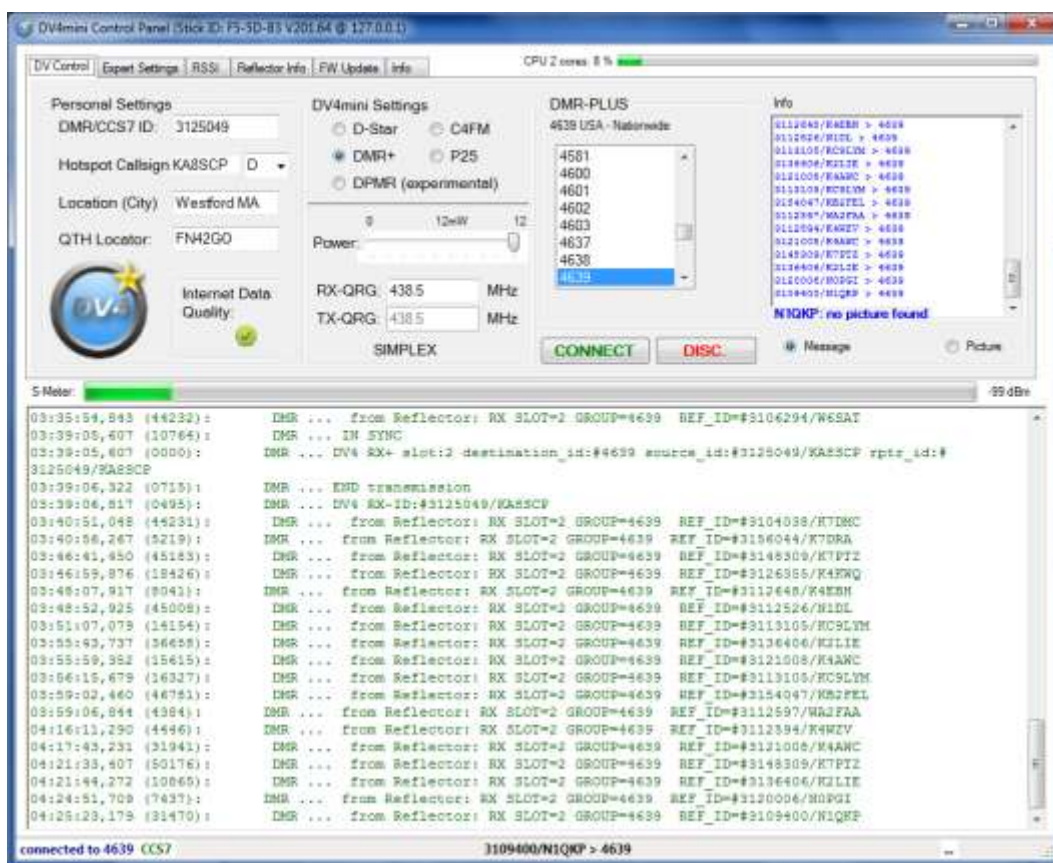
DV4mini Control Panel (Stick ID: F5-5D-83 V201.64 @ 127.0.0.1)

DV Control | Expert Settings | RSSI | Reflector Info | FW Update | Info

CPU 2 cores: 8 %

Personal Settings
DMR/CCS7 ID: 3125049
Hotspot Callsign KA8SCP D
Location (City): Westford MA
QTH Locator: FN42GO

Internet Data Quality:

DV4mini Settings
D-Star
C4FM
DMR+
P25
DPMR (experimental)

0 12mW 12
Power:

RX-QRG: 438.5 MHz
TX-QRG: 438.5 MHz
SIMPLEX

DMR-PLUS
4639 USA - Nationwide
4581
4600
4601
4602
4603
4637
4638
4639

CONNECT DISC.

Info
3112648/K4EBH > 4639
3112526/N1DL > 4639
3113105/KC9LYM > 4639
3136406/K2LIE > 4639
3121008/K4AWC > 4639
3113105/KC9LYM > 4639
3154047/KB2FEL > 4639
3112597/WA2FAA > 4639
3112594/K4WZV > 4639
3121008/K4AWC > 4639
3148309/K7PTZ > 4639
3136406/K2LIE > 4639
3120006/N0PGI > 4639
3109400/N1QKP > 4639
N1QKP: no picture found

Message
Picture

S-Meter: -99 dBm

03:35:54,843 (44232): DMR ... from Reflector: RX SLOT=2 GROUP=4639 REF_ID=#3106294/W6SAT
03:39:05,607 (10764): DMR ... IN SYNC
03:39:05,607 (0000): DMR ... DV4 RX+ slot:2 destination_id:#4639 source_id:#3125049/KA8SCP rptr_id:#3125049/KA8SCP
03:39:06,322 (0715): DMR ... END transmission
03:39:06,817 (0495): DMR ... DV4 RX-ID:#3125049/KA8SCP
03:40:51,048 (44231): DMR ... from Reflector: RX SLOT=2 GROUP=4639 REF_ID=#3104038/K7DMC
03:40:56,267 (5219): DMR ... from Reflector: RX SLOT=2 GROUP=4639 REF_ID=#3156044/K7DRA
03:46:41,450 (45183): DMR ... from Reflector: RX SLOT=2 GROUP=4639 REF_ID=#3148309/K7PTZ
03:46:59,876 (18426): DMR ... from Reflector: RX SLOT=2 GROUP=4639 REF_ID=#3126355/K4KWQ
03:48:07,917 (8041): DMR ... from Reflector: RX SLOT=2 GROUP=4639 REF_ID=#3112648/K4EBH
03:48:52,925 (45008): DMR ... from Reflector: RX SLOT=2 GROUP=4639 REF_ID=#3112526/N1DL
03:51:07,079 (14154): DMR ... from Reflector: RX SLOT=2 GROUP=4639 REF_ID=#3113105/KC9LYM
03:55:43,737 (36658): DMR ... from Reflector: RX SLOT=2 GROUP=4639 REF_ID=#3136406/K2LIE
03:55:59,352 (15615): DMR ... from Reflector: RX SLOT=2 GROUP=4639 REF_ID=#3121008/K4AWC
03:56:15,679 (16327): DMR ... from Reflector: RX SLOT=2 GROUP=4639 REF_ID=#3113105/KC9LYM
03:59:02,460 (46781): DMR ... from Reflector: RX SLOT=2 GROUP=4639 REF_ID=#3154047/KB2FEL
03:59:06,844 (4384): DMR ... from Reflector: RX SLOT=2 GROUP=4639 REF_ID=#3112597/WA2FAA
04:16:11,290 (4446): DMR ... from Reflector: RX SLOT=2 GROUP=4639 REF_ID=#3112594/K4WZV
04:17:43,231 (31941): DMR ... from Reflector: RX SLOT=2 GROUP=4639 REF_ID=#3121008/K4AWC
04:21:33,407 (50176): DMR ... from Reflector: RX SLOT=2 GROUP=4639 REF_ID=#3148309/K7PTZ
04:21:44,272 (10865): DMR ... from Reflector: RX SLOT=2 GROUP=4639 REF_ID=#3136406/K2LIE
04:24:51,709 (7437): DMR ... from Reflector: RX SLOT=2 GROUP=4639 REF_ID=#3120006/N0PGI
04:25:23,179 (31470): DMR ... from Reflector: RX SLOT=2 GROUP=4639 REF_ID=#3109400/N1QKP

connected to 4639 CCS7 3109400/N1QKP > 4639